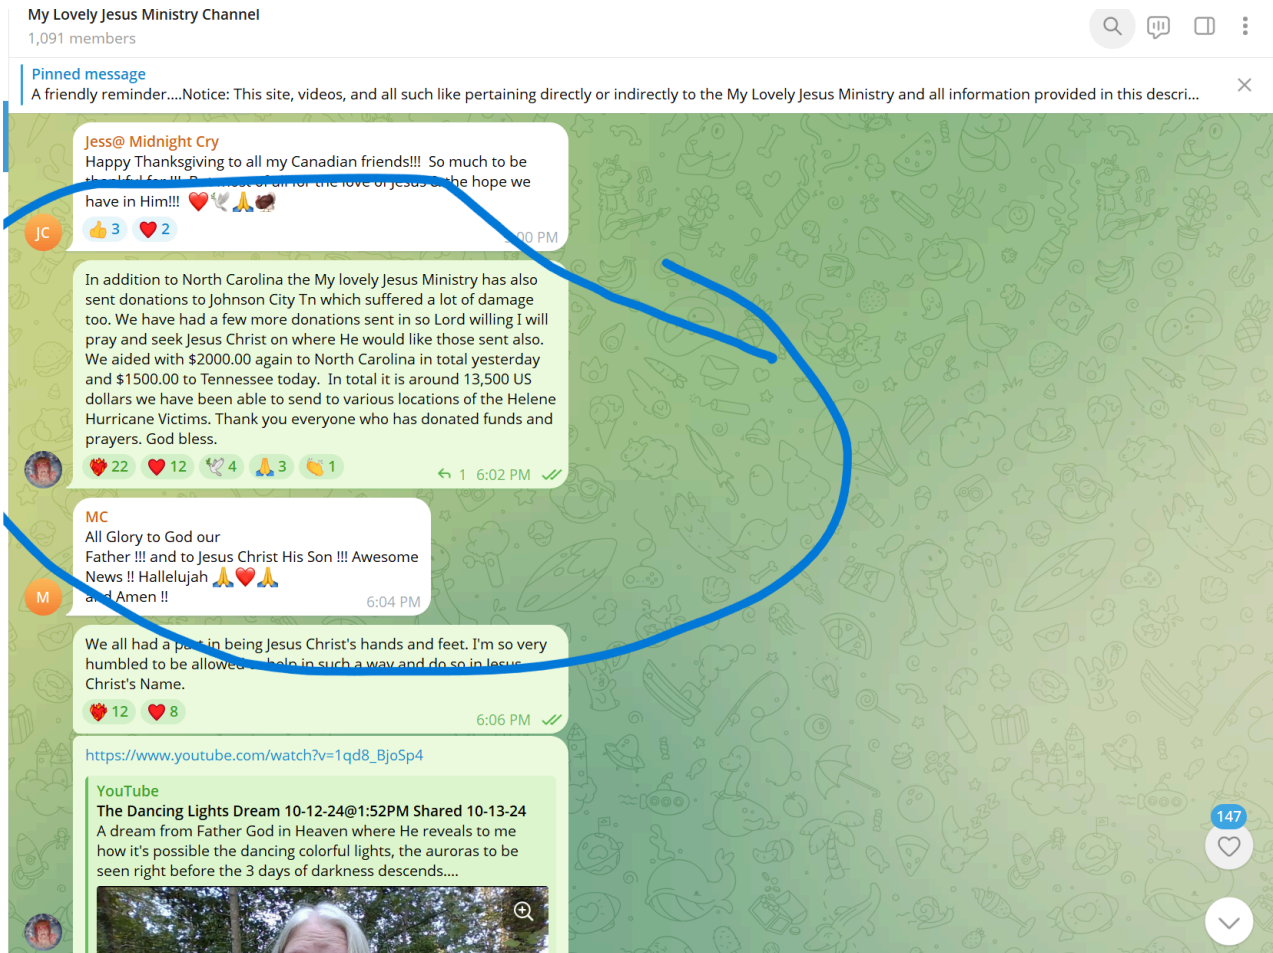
My Lovely Jesus Ministry Channel
1,091 members

Pinned message
A friendly reminder....Notice: This site, videos, and all such like pertaining directly or indirectly to the My Lovely Jesus Ministry and all information provided in this descri...

Jess@ Midnight Cry
Happy Thanksgiving to all my Canadian friends!!! So much to be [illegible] the hope we have in Him!!! ❤️🕊🙏🦃
👍 3 ❤️ 2
JC
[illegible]00 PM

In addition to North Carolina the My lovely Jesus Ministry has also sent donations to Johnson City Tn which suffered a lot of damage too. We have had a few more donations sent in so Lord willing I will pray and seek Jesus Christ on where He would like those sent also. We aided with $2000.00 again to North Carolina in total yesterday and $1500.00 to Tennessee today. In total it is around 13,500 US dollars we have been able to send to various locations of the Helene Hurricane Victims. Thank you everyone who has donated funds and prayers. God bless.
❤️‍🔥 22 ❤️ 12 🕊 4 🙏 3 👏 1
1 6:02 PM

MC
All Glory to God our Father !!! and to Jesus Christ His Son !!! Awesome News !! Hallelujah 🙏❤️🙏 a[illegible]d Amen !!
M
6:04 PM

We all had a p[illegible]t in being Jesus Christ's hands and feet. I'm so very humbled to be allowe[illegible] help in such a way and do so in Jesus Christ's Name.
❤️‍🔥 12 ❤️ 8
6:06 PM

https://www.youtube.com/watch?v=1qd8_BjoSp4
YouTube
The Dancing Lights Dream 10-12-24@1:52PM Shared 10-13-24
A dream from Father God in Heaven where He reveals to me how it's possible the dancing colorful lights, the auroras to be seen right before the 3 days of darkness descends....

147